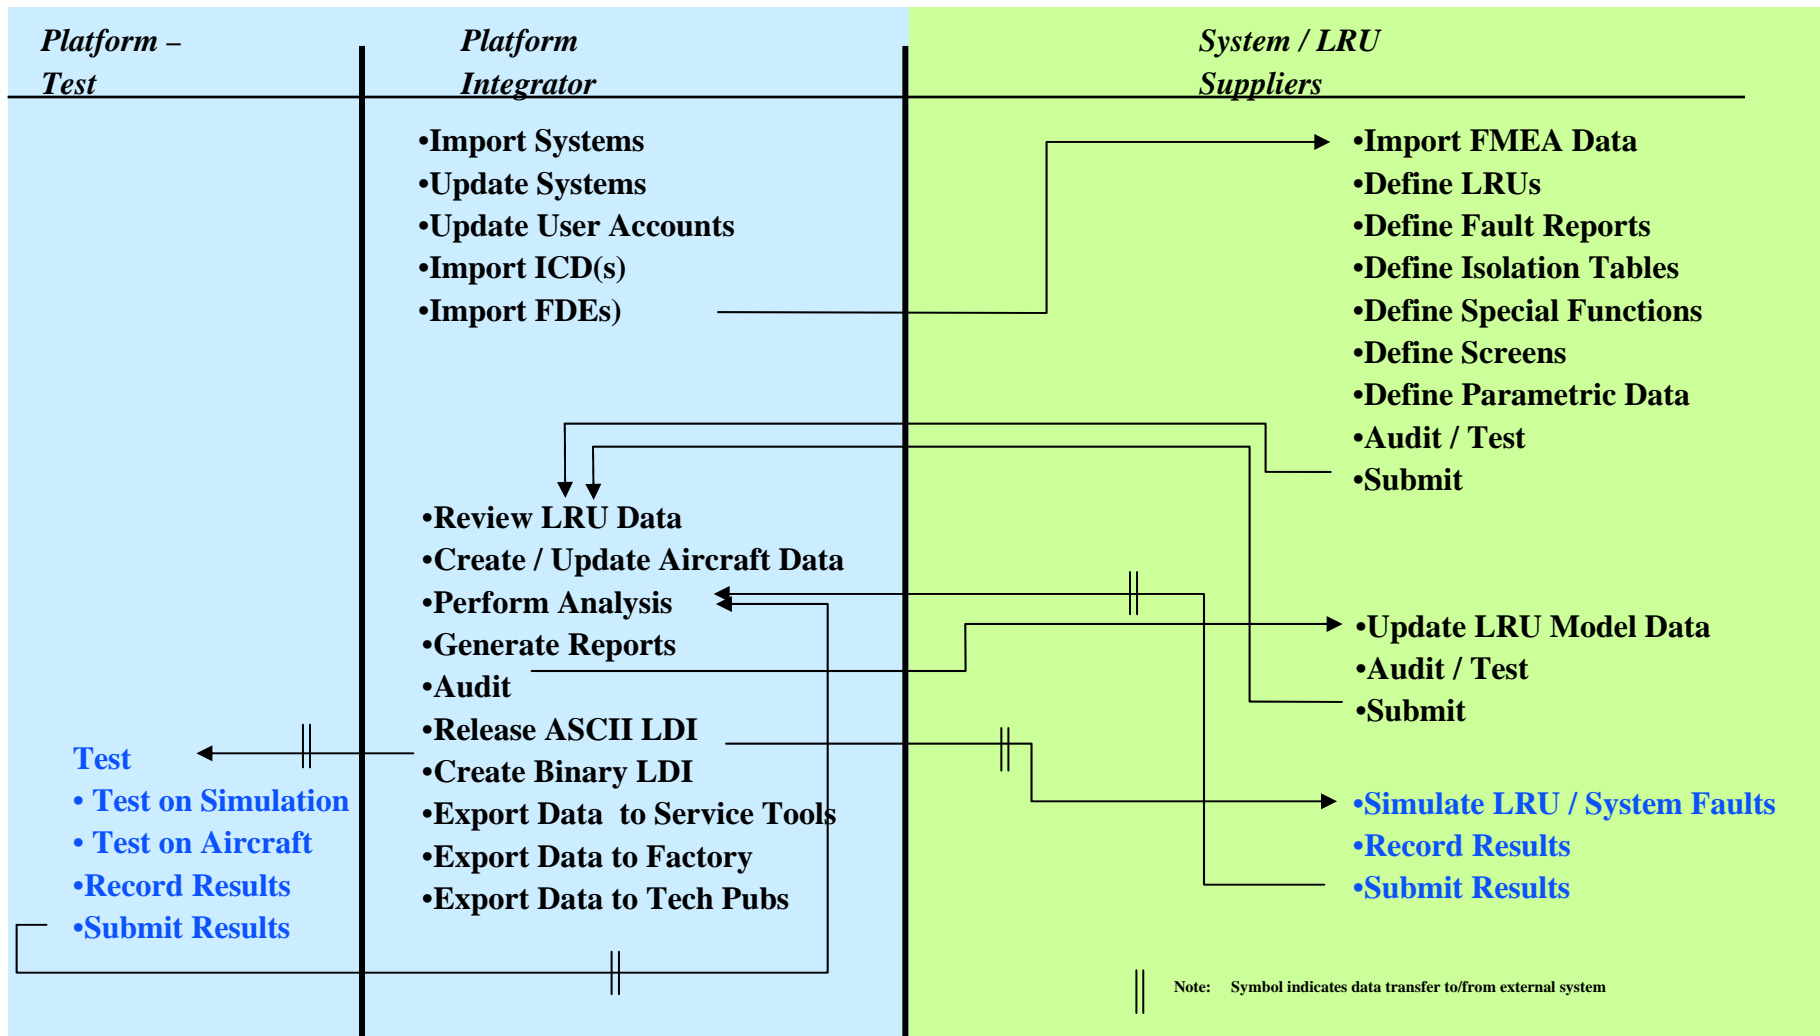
Platform – Test

Platform Integrator

System / LRU Suppliers

•Import Systems
•Update Systems
•Update User Accounts
•Import ICD(s)
•Import FDEs)

•Import FMEA Data
•Define LRUs
•Define Fault Reports
•Define Isolation Tables
•Define Special Functions
•Define Screens
•Define Parametric Data
•Audit / Test
•Submit

•Review LRU Data
•Create / Update Aircraft Data
•Perform Analysis
•Generate Reports
•Audit
•Release ASCII LDI
•Create Binary LDI
•Export Data to Service Tools
•Export Data to Factory
•Export Data to Tech Pubs

•Update LRU Model Data
•Audit / Test
•Submit

Test
• Test on Simulation
• Test on Aircraft
•Record Results
•Submit Results

•Simulate LRU / System Faults
•Record Results
•Submit Results

Note: Symbol indicates data transfer to/from external system